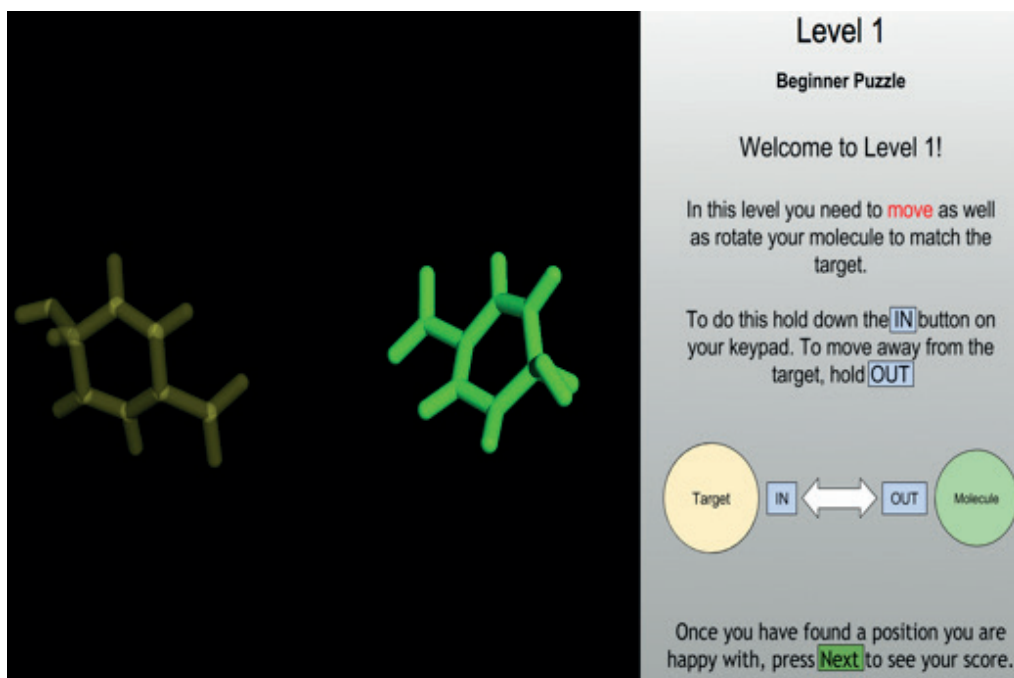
Level 1

Beginner Puzzle

Welcome to Level 1!

In this level you need to move as well as rotate your molecule to match the target.

To do this hold down the IN button on your keypad. To move away from the target, hold OUT

Target

IN

OUT

Molecule

Once you have found a position you are happy with, press Next to see your score.